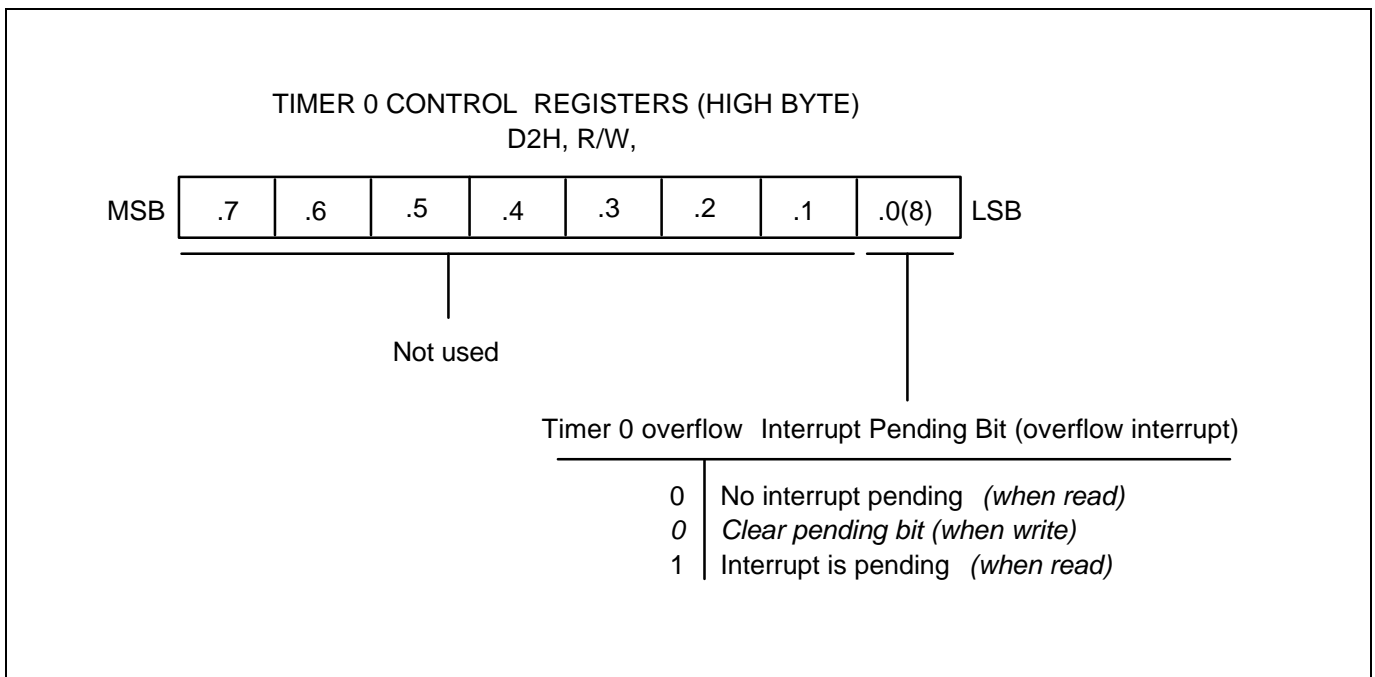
TIMER 0 CONTROL REGISTERS (HIGH BYTE)
D2H, R/W,

| MSB | .7 | .6 | .5 | .4 | .3 | .2 | .1 | .0(8) | LSB |
|---|---|---|---|---|---|---|---|---|---|

Not used

Timer 0 overflow Interrupt Pending Bit (overflow interrupt)

| | |
|---|---|
| 0 | No interrupt pending (when read) |
| 0 | Clear pending bit (when write) |
| 1 | Interrupt is pending (when read) |